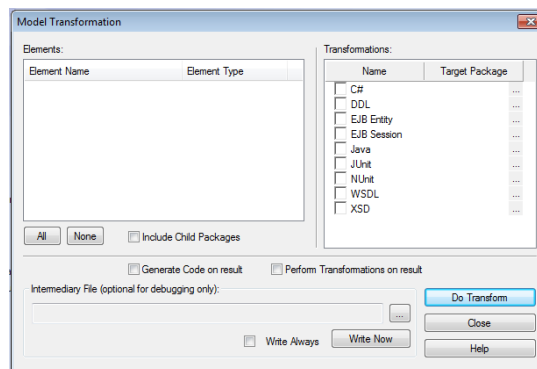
Model Transformation

Elements:

| Element Name | Element Type |
|---|---|

All None Include Child Packages

Transformations:

| Name | Target Package |
|---|---|
| C# | ... |
| DDL | ... |
| EJB Entity | ... |
| EJB Session | ... |
| Java | ... |
| JUnit | ... |
| NUnit | ... |
| WSDL | ... |
| XSD | ... |

Generate Code on result Perform Transformations on result

Intermediary File (optional for debugging only):

...

Write Always Write Now

Do Transform

Close

Help